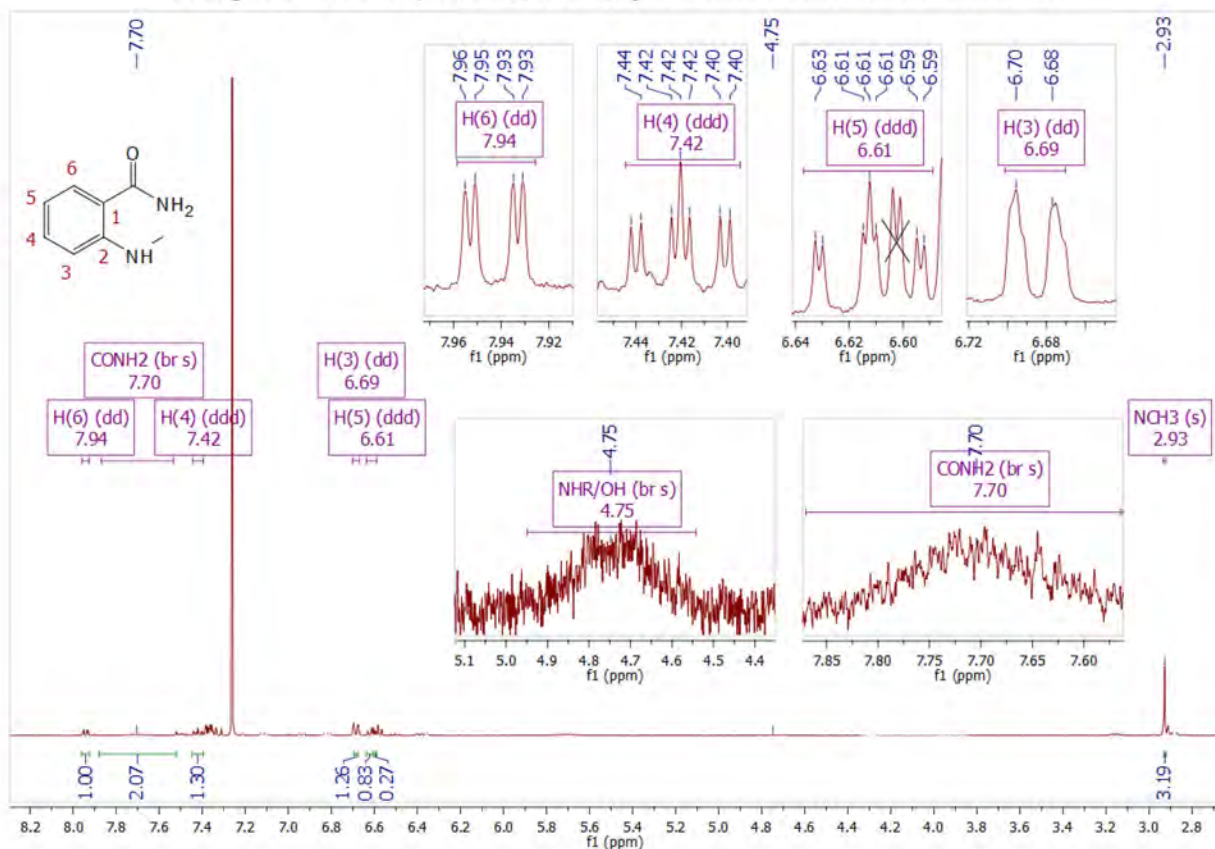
7.70
4.75
2.93

6
5
4
3
1
2
O
$NH_2$
NH

7.96
7.95
7.93
7.93
H(6) (dd)
7.94
7.96 7.94 7.92
f1 (ppm)

7.44
7.42
7.42
7.42
7.40
7.40
H(4) (ddd)
7.42
7.44 7.42 7.40
f1 (ppm)

6.63
6.61
6.61
6.61
6.59
6.59
H(5) (ddd)
6.61
6.64 6.62 6.60
f1 (ppm)

6.70
6.68
H(3) (dd)
6.69
6.72 6.68
f1 (ppm)

CONH2 (br s)
7.70
H(6) (dd)
7.94
H(4) (ddd)
7.42
H(3) (dd)
6.69
H(5) (ddd)
6.61

4.75
NHR/OH (br s)
4.75
5.1 5.0 4.9 4.8 4.7 4.6 4.5 4.4
f1 (ppm)

7.70
CONH2 (br s)
7.70
7.85 7.80 7.75 7.70 7.65 7.60
f1 (ppm)

NCH3 (s)
2.93

1.00
2.07
1.30
1.26
0.83
0.27
3.19

8.2 8.0 7.8 7.6 7.4 7.2 7.0 6.8 6.6 6.4 6.2 6.0 5.8 5.6 5.4 5.2 5.0 4.8 4.6 4.4 4.2 4.0 3.8 3.6 3.4 3.2 3.0 2.8
f1 (ppm)